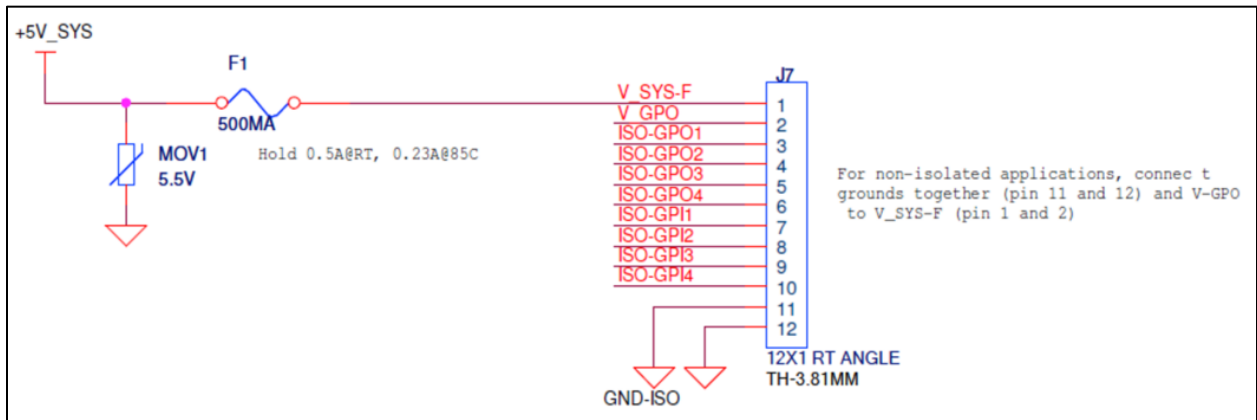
+5V_SYS

F1

500MA

Hold 0.5A@RT, 0.23A@85C

MOV1
5.5V

J7

V_SYS-F 1
V_GPO 2
ISO-GPO1 3
ISO-GPO2 4
ISO-GPO3 5
ISO-GPO4 6
ISO-GPI1 7
ISO-GPI2 8
ISO-GPI3 9
ISO-GPI4 10
11
12

12X1 RT ANGLE
TH-3.81MM

GND-ISO

For non-isolated applications, connec t grounds together (pin 11 and 12) and V-GPO to V_SYS-F (pin 1 and 2)